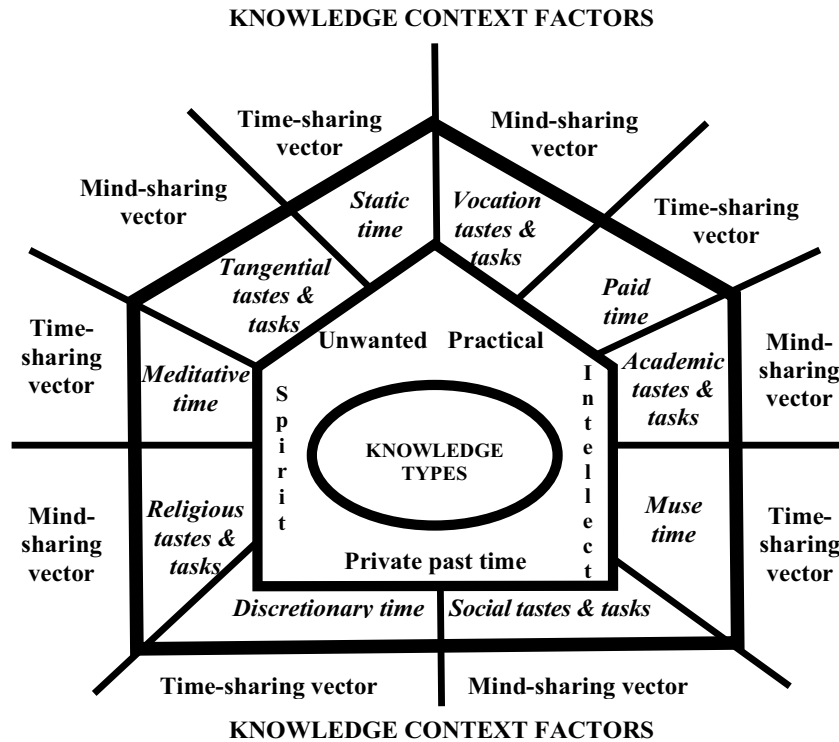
KNOWLEDGE CONTEXT FACTORS

Time-sharing vector

Mind-sharing vector

Mind-sharing vector

Time-sharing vector

Static time

Vocation tastes & tasks

Tangential tastes & tasks

Paid time

Time-sharing vector

Unwanted

Practical

Mind-sharing vector

Meditative time

Academic tastes & tasks

Spirit

Intellect

KNOWLEDGE TYPES

Mind-sharing vector

Religious tastes & tasks

Muse time

Time-sharing vector

Private past time

Discretionary time

Social tastes & tasks

Time-sharing vector

Mind-sharing vector

KNOWLEDGE CONTEXT FACTORS